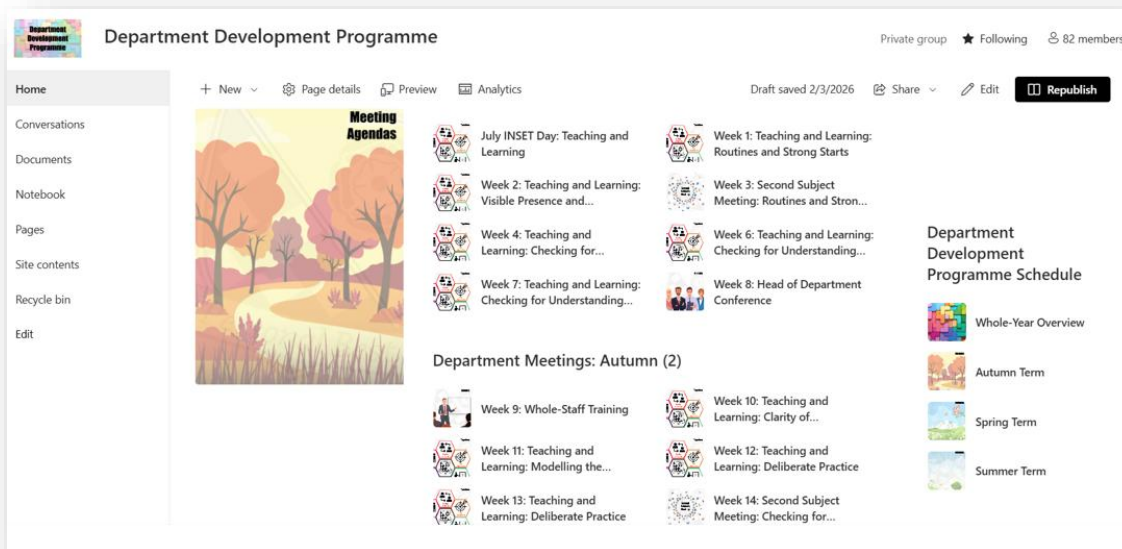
Department Development Programme

Department Development Programme

Private group ★ Following 82 members

Home
Conversations
Documents
Notebook
Pages
Site contents
Recycle bin
Edit

+ New Page details Preview Analytics

Draft saved 2/3/2026 Share Edit Republish

Meeting Agendas

July INSET Day: Teaching and Learning

Week 1: Teaching and Learning: Routines and Strong Starts

Week 2: Teaching and Learning: Visible Presence and...

Week 3: Second Subject Meeting: Routines and Stron...

Week 4: Teaching and Learning: Checking for...

Week 6: Teaching and Learning: Checking for Understanding...

Week 7: Teaching and Learning: Checking for Understanding...

Week 8: Head of Department Conference

Department Meetings: Autumn (2)

Week 9: Whole-Staff Training

Week 10: Teaching and Learning: Clarity of...

Week 11: Teaching and Learning: Modelling the...

Week 12: Teaching and Learning: Deliberate Practice

Week 13: Teaching and Learning: Deliberate Practice

Week 14: Second Subject Meeting: Checking for...

Department Development Programme Schedule

Whole-Year Overview

Autumn Term

Spring Term

Summer Term